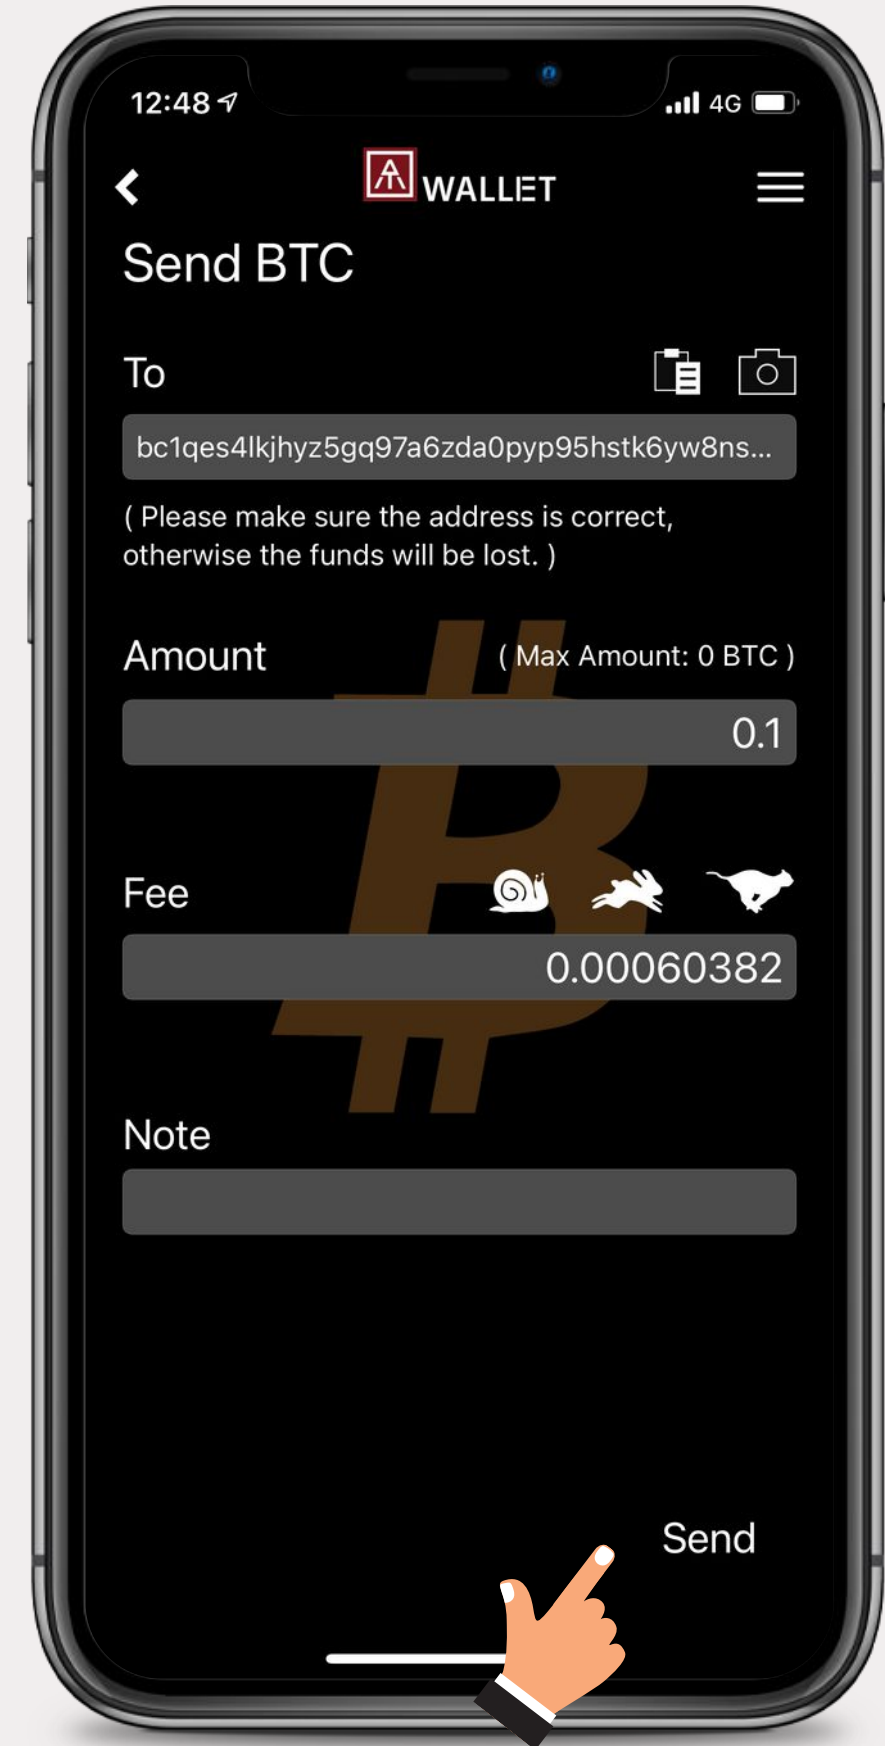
12:48

4G

WALLET

Send BTC

To

bc1qes4lkjhyz5gq97a6zda0pyp95hstk6yw8ns...

( Please make sure the address is correct, otherwise the funds will be lost. )

Amount

( Max Amount: 0 BTC )

0.1

Fee

0.00060382

Note

Send